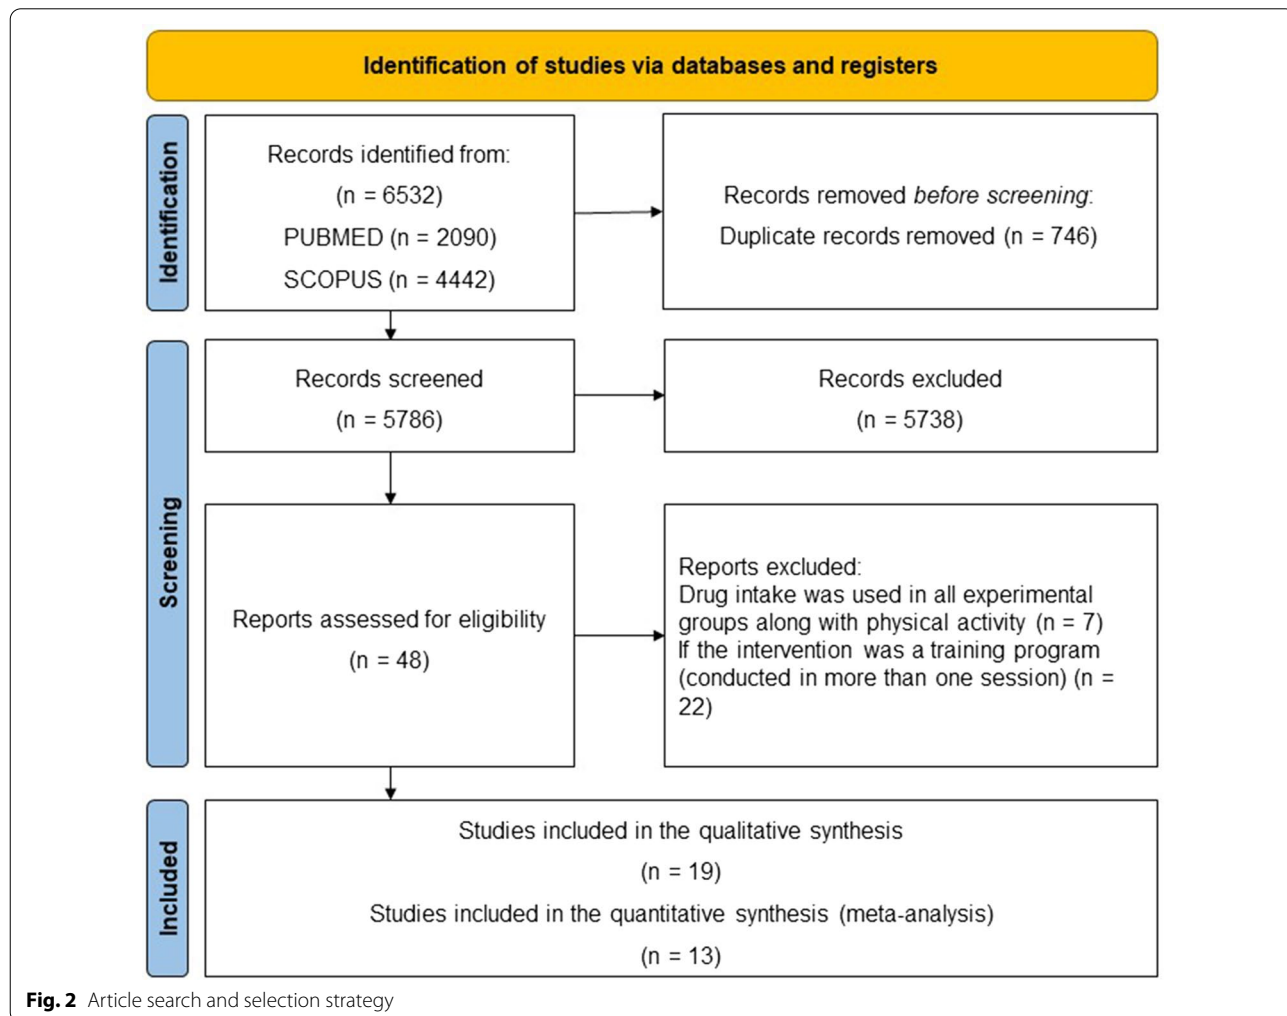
Identification of studies via databases and registers

Identification

Records identified from:
(n = 6532)
PUBMED (n = 2090)
SCOPUS (n = 4442)

Records removed *before screening*:
Duplicate records removed (n = 746)

Screening

Records screened
(n = 5786)

Records excluded
(n = 5738)

Reports assessed for eligibility
(n = 48)

Reports excluded:
Drug intake was used in all experimental groups along with physical activity (n = 7)
If the intervention was a training program (conducted in more than one session) (n = 22)

Included

Studies included in the qualitative synthesis
(n = 19)
Studies included in the quantitative synthesis (meta-analysis)
(n = 13)

**Fig. 2** Article search and selection strategy